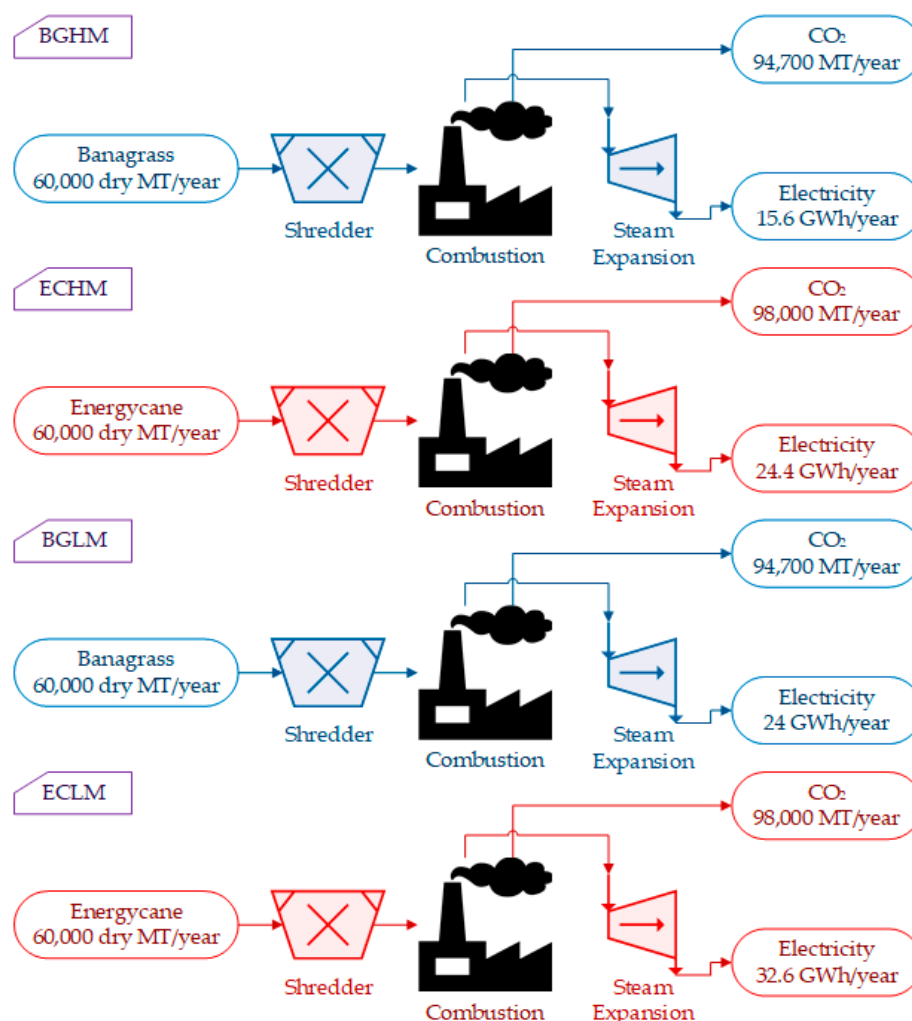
BGHM

$CO_2$
94,700 MT/year

Banagrass
60,000 dry MT/year

Shredder

Combustion

Steam Expansion

Electricity
15.6 GWh/year

ECHM

$CO_2$
98,000 MT/year

Energycane
60,000 dry MT/year

Shredder

Combustion

Steam Expansion

Electricity
24.4 GWh/year

BGLM

$CO_2$
94,700 MT/year

Banagrass
60,000 dry MT/year

Shredder

Combustion

Steam Expansion

Electricity
24 GWh/year

ECLM

$CO_2$
98,000 MT/year

Energycane
60,000 dry MT/year

Shredder

Combustion

Steam Expansion

Electricity
32.6 GWh/year